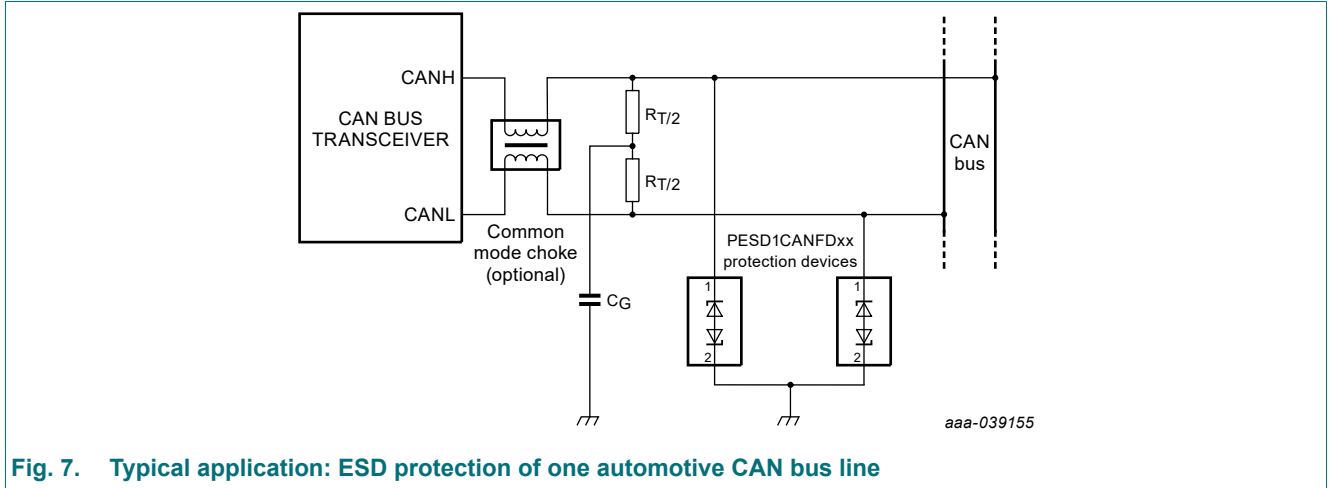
CAN BUS TRANSCEIVER

CANH

CANL

Common mode choke (optional)

$R_{T/2}$

$R_{T/2}$

$C_G$

CAN bus

PESD1CANFDxx protection devices

1

2

1

2

aaa-039155

Fig. 7. Typical application: ESD protection of one automotive CAN bus line